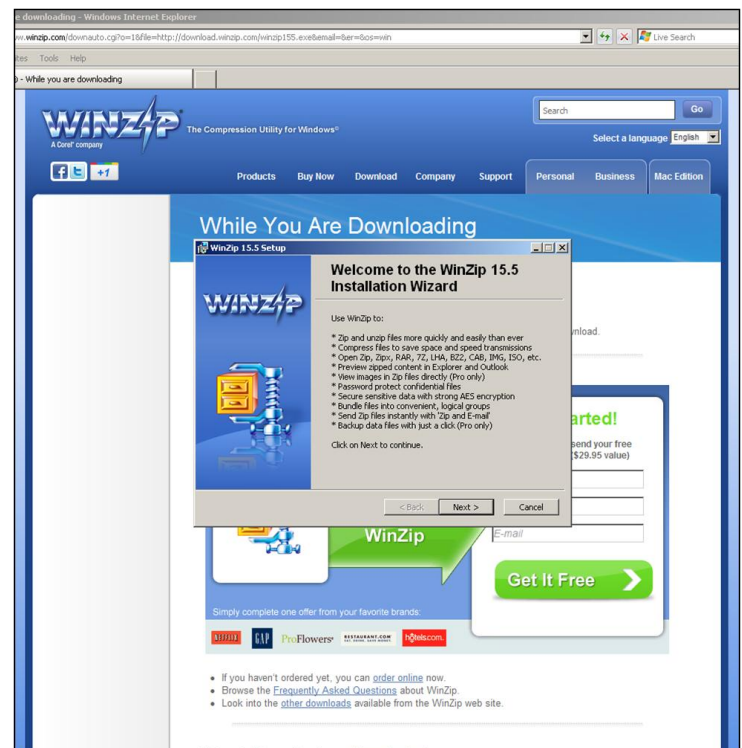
e downloading - Windows Internet Explorer

ww.winzip.com/downauto.cgi?o=1&file=http://download.winzip.com/winzip155.exe&email=&er=&os=win

Live Search

tes Tools Help

) - While you are downloading

WINZIP
A Corel company
The Compression Utility for Windows®

Search
Go
Select a language English

+1

Products Buy Now Download Company Support Personal Business Mac Edition

While You Are Downloading

WinZip 15.5 Setup

WINZIP

Welcome to the WinZip 15.5 Installation Wizard

Use WinZip to:

* Zip and unzip files more quickly and easily than ever
* Compress files to save space and speed transmissions
* Open Zip, Zipx, RAR, 7Z, LHA, BZ2, CAB, IMG, ISO, etc.
* Preview zipped content in Explorer and Outlook
* View images in Zip files directly (Pro only)
* Password protect confidential files
* Secure sensitive data with strong AES encryption
* Bundle files into convenient, logical groups
* Send Zip files instantly with 'Zip and E-mail'
* Backup data files with just a click (Pro only)

Click on Next to continue.

< Back Next > Cancel

nload.

arted!

send your free
($29.95 value)

WinZip

E-mail

Get It Free

Simply complete one offer from your favorite brands:

NETFLIX GAP ProFlowers RESTAURANT.COM hotels.com

• If you haven't ordered yet, you can order online now.
• Browse the Frequently Asked Questions about WinZip.
• Look into the other downloads available from the WinZip web site.